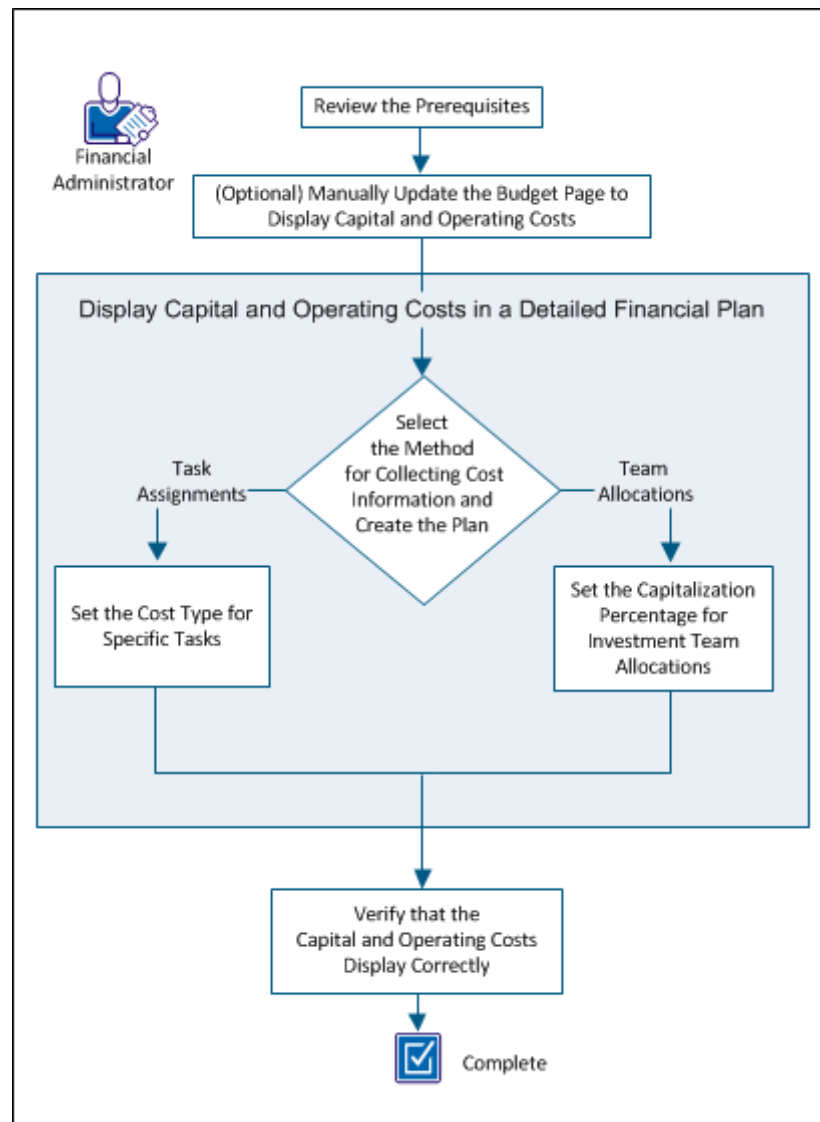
Financial Administrator

Review the Prerequisites

(Optional) Manually Update the Budget Page to Display Capital and Operating Costs

Display Capital and Operating Costs in a Detailed Financial Plan

Select the Method for Collecting Cost Information and Create the Plan

Task Assignments

Team Allocations

Set the Cost Type for Specific Tasks

Set the Capitalization Percentage for Investment Team Allocations

Verify that the Capital and Operating Costs Display Correctly

Complete